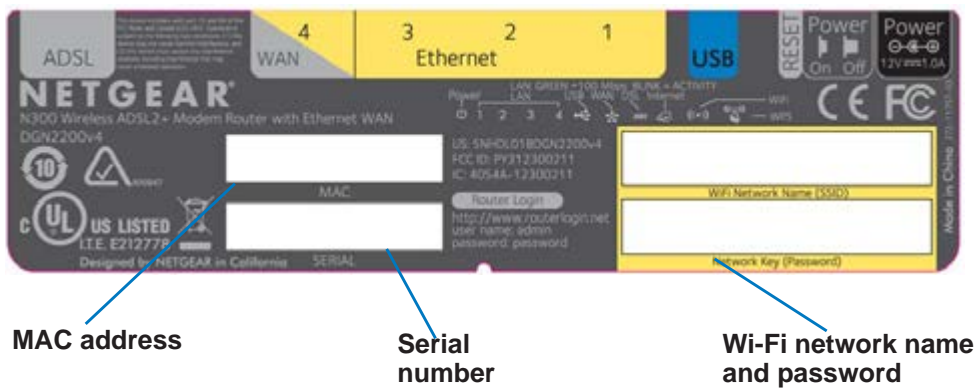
ADSL

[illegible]

4
WAN

3 2 1
Ethernet

USB

RESET

Power
On Off

Power
12V 1.0A

NETGEAR

N300 Wireless ADSL2+ Modem Router with Ethernet WAN
DGN2200v4

Power LAN GREEN = 100 Mbps, BLINK = ACTIVITY
LAN USB WAN DSL Internet WiFi
1 2 3 4
WPS

CE FC

US: SNHDL01BDGN2200v4
FCC ID: PY312300211
IC: 4054A-12300211

MAC

Router Login
http://www.routerlogin.net
user name: admin
password: password

WiFi Network Name (SSID)

Network Key (Password)

Made in China

10

c UL US LISTED
I.T.E. E212778

SERIAL

Designed by NETGEAR in California

MAC address

Serial number

Wi-Fi network name and password